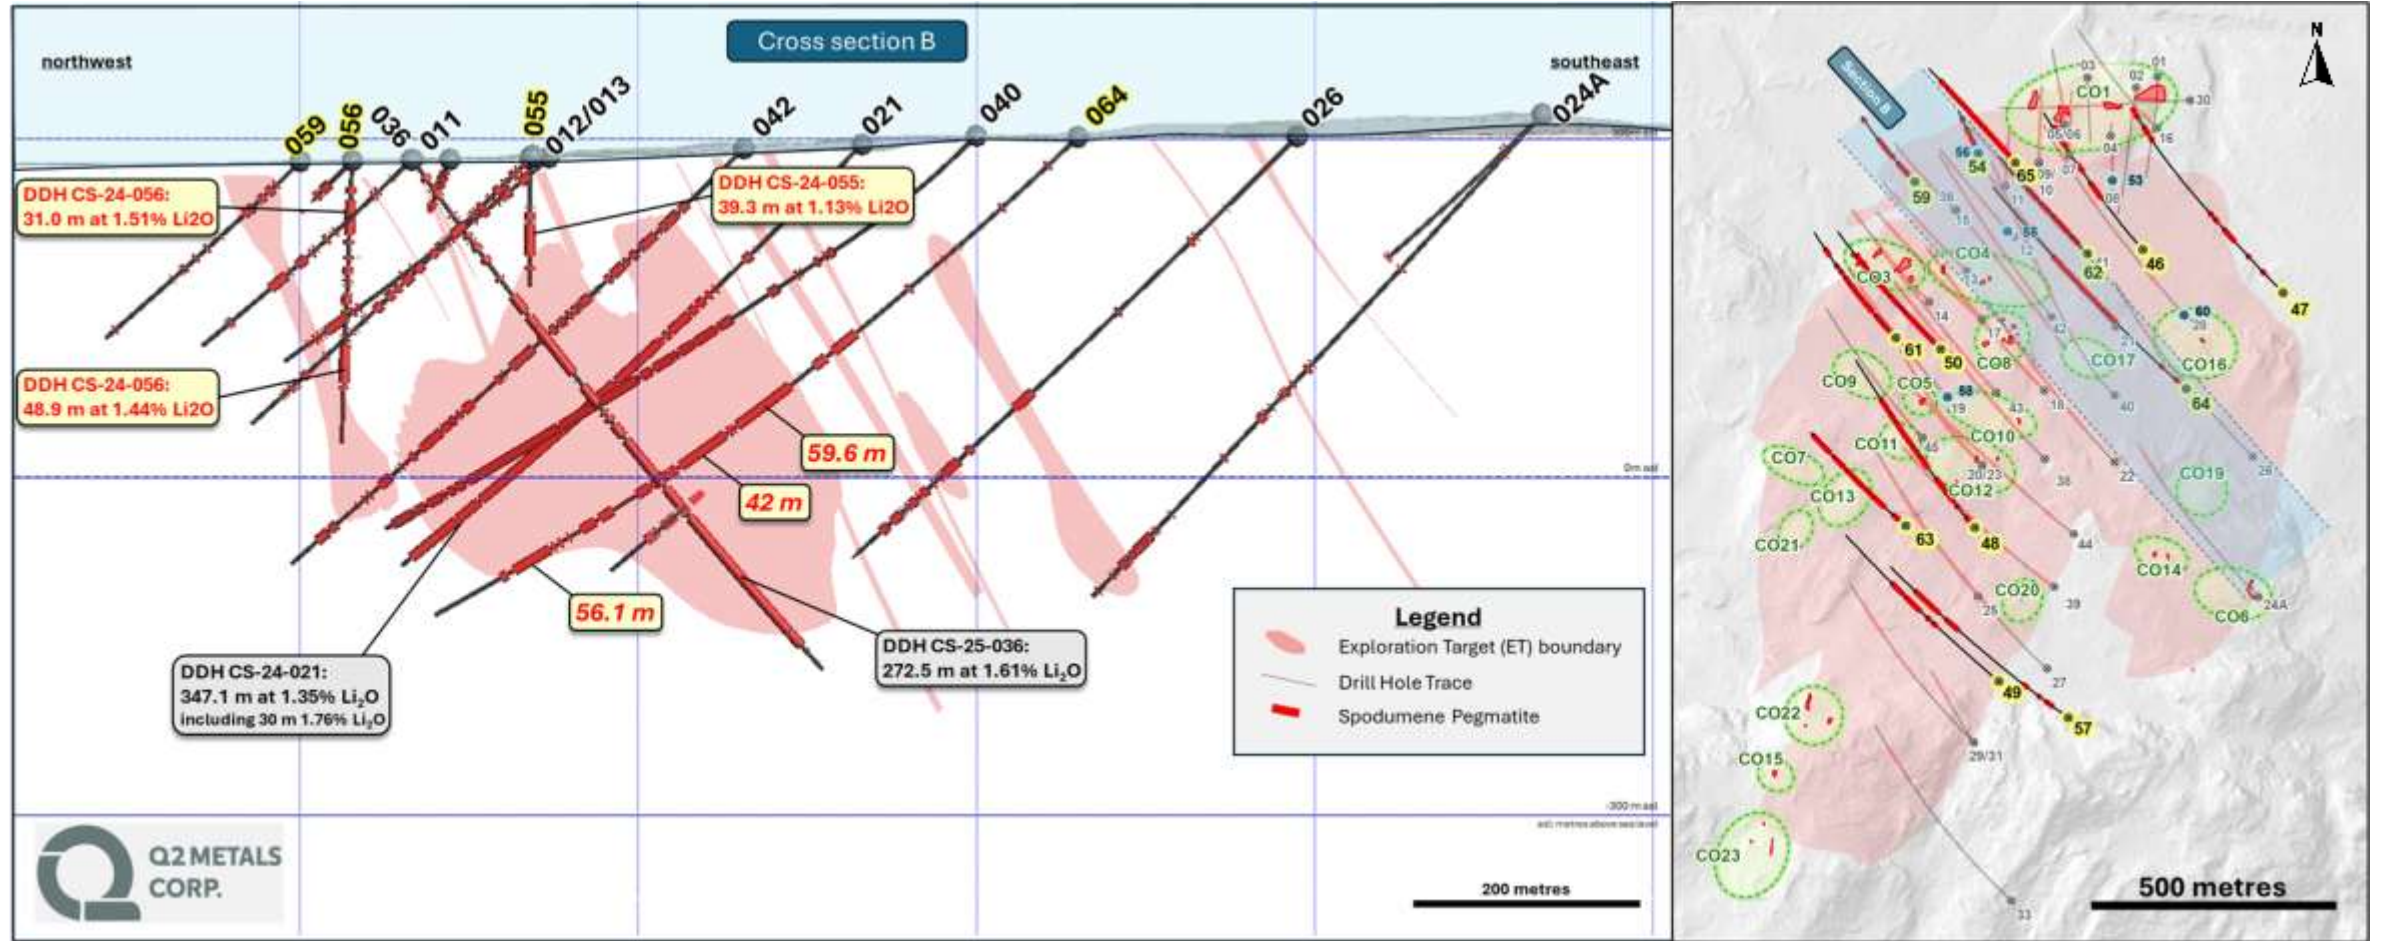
Cross section B

northwest

southeast

059 056 036 011 055 012/013 042 021 040 064 026 024A

DDH CS-24-056:
31.0 m at 1.51% Li2O

DDH CS-24-055:
39.3 m at 1.13% Li2O

DDH CS-24-056:
48.9 m at 1.44% Li2O

59.6 m

42 m

56.1 m

DDH CS-24-021:
347.1 m at 1.35% $Li_2O$
including 30 m 1.76% $Li_2O$

DDH CS-25-036:
272.5 m at 1.61% $Li_2O$

0m asl

-300 m asl

asl: metres above sea level

Legend
Exploration Target (ET) boundary
Drill Hole Trace
Spodumene Pegmatite

Q2 METALS CORP.

200 metres

N

Section B

CO1 03 02 01 30 05/06 04 07 16 56 54 65 09 10 53 08 59 11 55 12 CO4 CO3 13 62 46 47 14 60 29 17 CO16 61 50 CO8 CO17 CO9 CO5 58 19 43 18 64 40 CO10 CO11 45 CO7 20/23 38 22 CO19 26 CO13 CO12 63 48 CO21 44 CO14 CO20 39 25 CO6 24A 27 49 57 CO22 29/31 CO15 CO23 33

500 metres